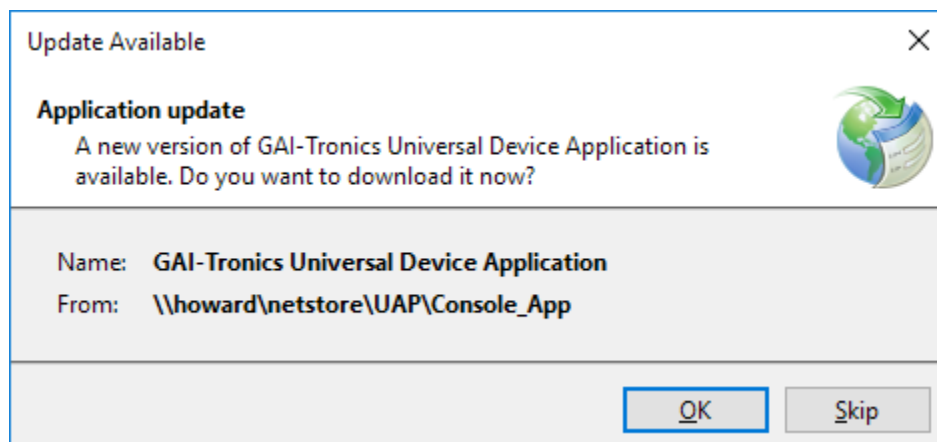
Update Available

×

Application update

A new version of GAI-Tronics Universal Device Application is available. Do you want to download it now?

Name: GAI-Tronics Universal Device Application

From: \\howard\netstore\UAP\Console_App

OK

Skip